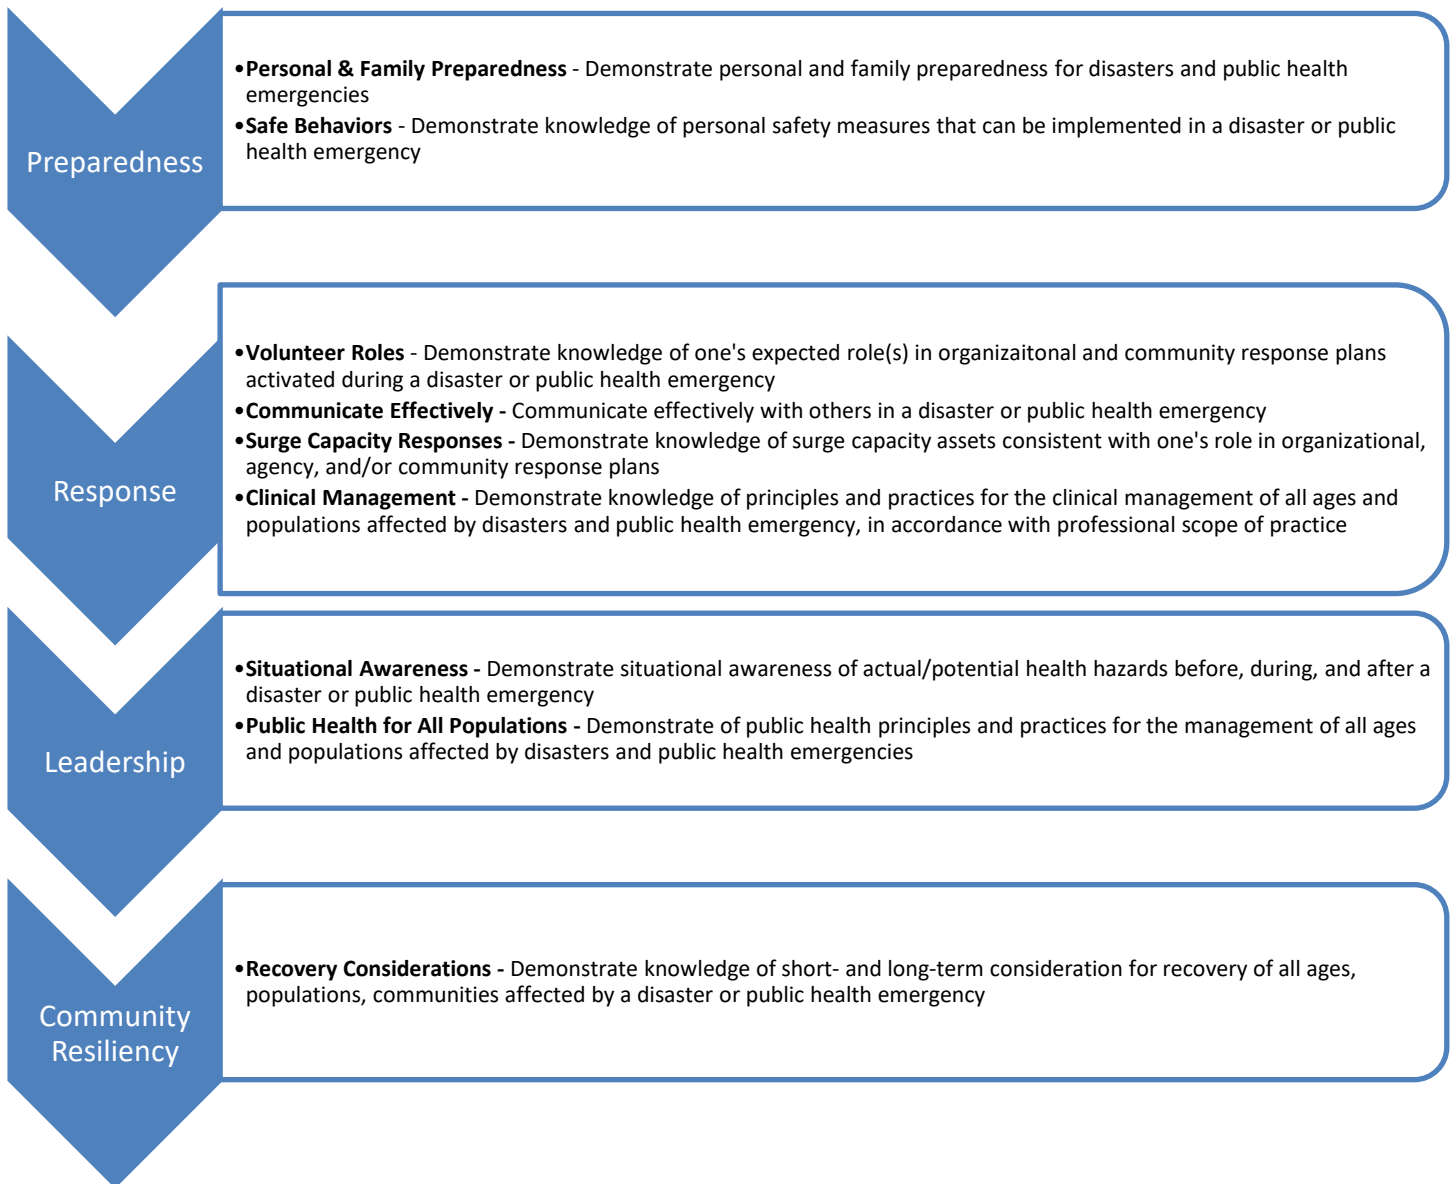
Preparedness

• **Personal & Family Preparedness** - Demonstrate personal and family preparedness for disasters and public health emergencies
• **Safe Behaviors** - Demonstrate knowledge of personal safety measures that can be implemented in a disaster or public health emergency

Response

• **Volunteer Roles** - Demonstrate knowledge of one's expected role(s) in organizaitonal and community response plans activated during a disaster or public health emergency
• **Communicate Effectively** - Communicate effectively with others in a disaster or public health emergency
• **Surge Capacity Responses** - Demonstrate knowledge of surge capacity assets consistent with one's role in organizational, agency, and/or community response plans
• **Clinical Management** - Demonstrate knowledge of principles and practices for the clinical management of all ages and populations affected by disasters and public health emergency, in accordance with professional scope of practice

Leadership

• **Situational Awareness** - Demonstrate situational awareness of actual/potential health hazards before, during, and after a disaster or public health emergency
• **Public Health for All Populations** - Demonstrate of public health principles and practices for the management of all ages and populations affected by disasters and public health emergencies

Community Resiliency

• **Recovery Considerations** - Demonstrate knowledge of short- and long-term consideration for recovery of all ages, populations, communities affected by a disaster or public health emergency